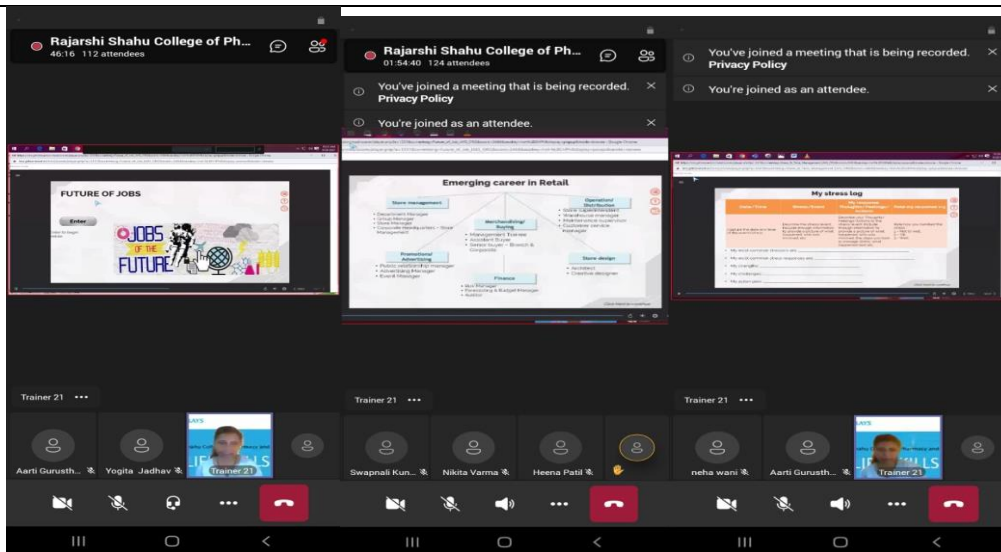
Rajarshi Shahu College of Ph...
46:16 112 attendees

FUTURE OF JOBS

Enter

JOBS OF THE FUTURE

Trainer 21 •••

Aarti Gurusth...

Yogita Jadhav

Trainer 21

Rajarshi Shahu College of Ph...
01:54:40 124 attendees

You've joined a meeting that is being recorded.
Privacy Policy

You're joined as an attendee.

Emerging career in Retail

Store management

Operations/ Distribution

Merchandising/ Buying

Promotional/ Advertising

Store design

Finance

Trainer 21 •••

Swapnali Kun...

Nikita Varma

Heena Patil

You've joined a meeting that is being recorded.
Privacy Policy

You're joined as an attendee.

My stress log

Trainer 21 •••

neha wani

Aarti Gurusth...

Trainer 21